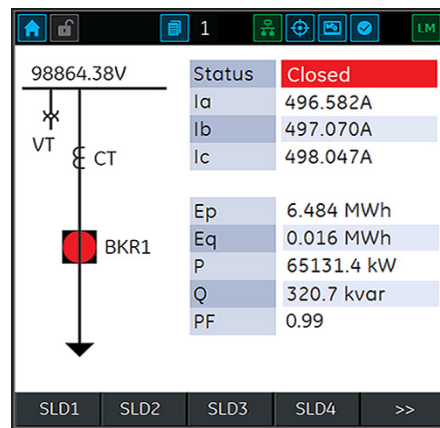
1

LM

98864.38V

VT

CT

BKR1

| Status | Closed |
|---|---|
| Ia | 496.582A |
| Ib | 497.070A |
| Ic | 498.047A |

| Ep | 6.484 MWh |
|---|---|
| Eq | 0.016 MWh |
| P | 65131.4 kW |
| Q | 320.7 kvar |
| PF | 0.99 |

SLD1 SLD2 SLD3 SLD4 >>